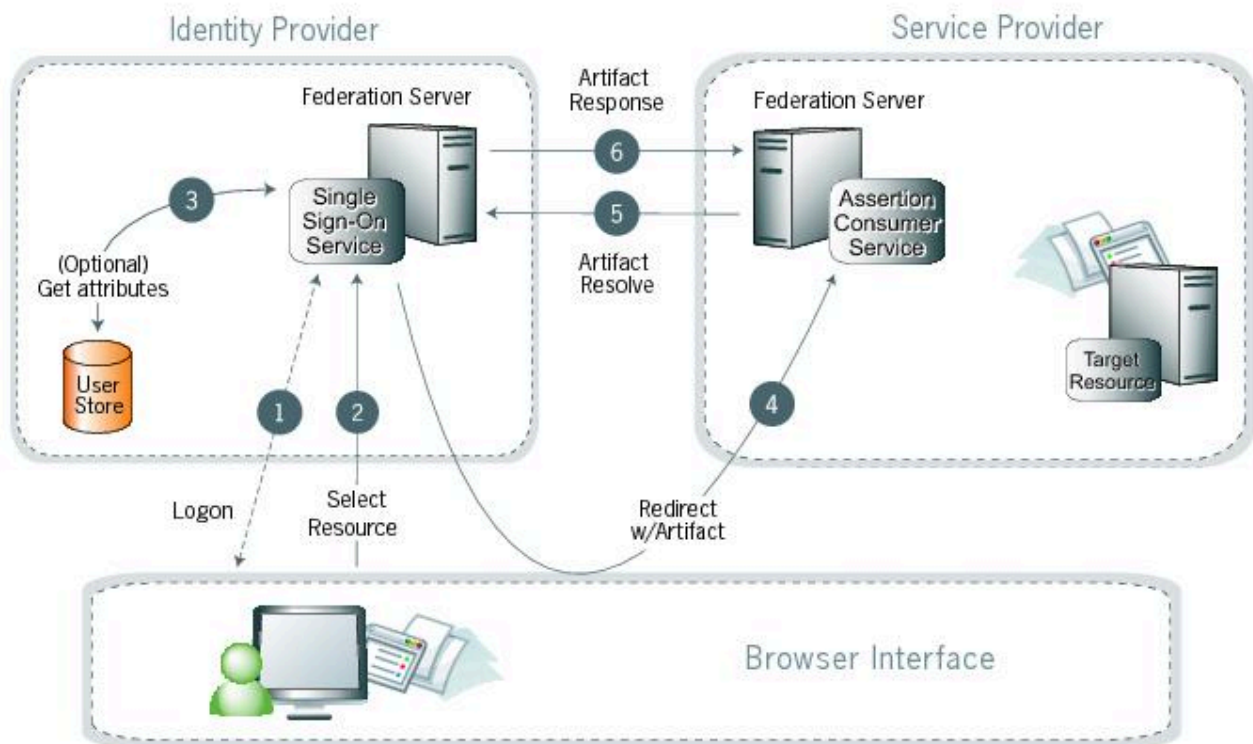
Identity Provider

Service Provider

Federation Server

Artifact Response

Federation Server

6

3

Single Sign-On Service

5

Assertion Consumer Service

(Optional) Get attributes

Artifact Resolve

User Store

1

2

4

Target Resource

Logon

Select Resource

Redirect w/Artifact

Browser Interface